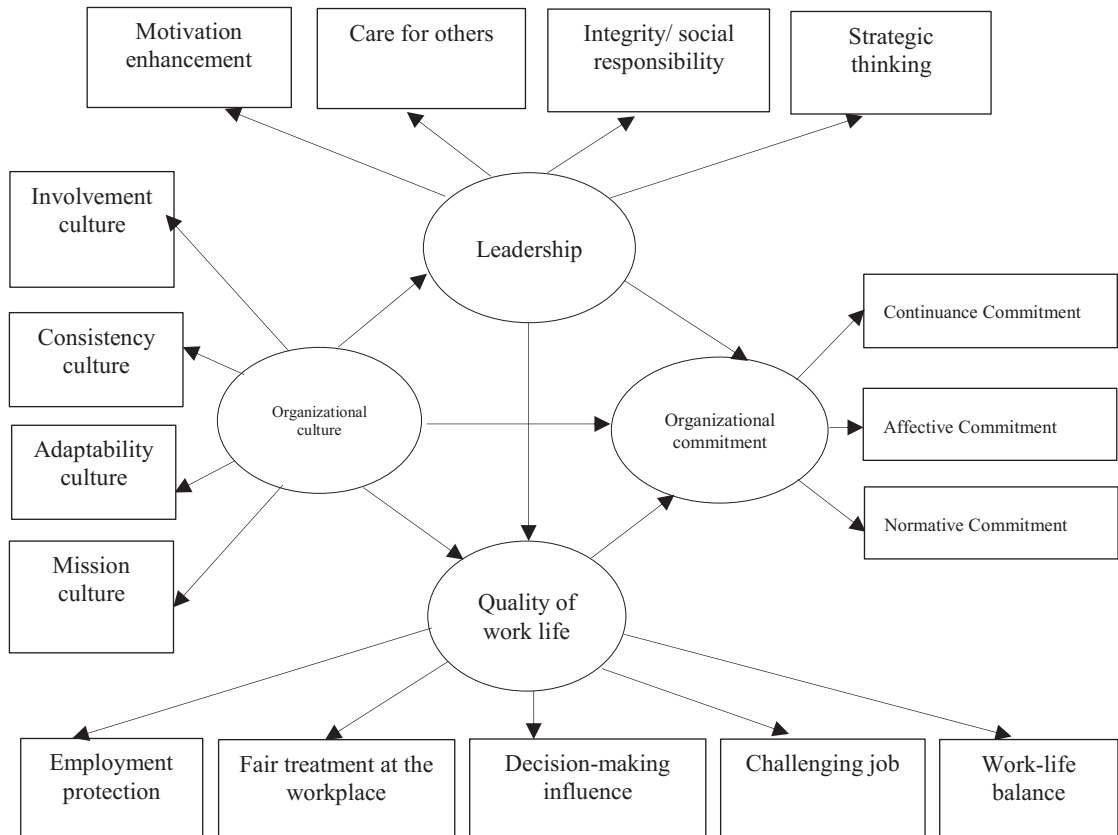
Motivation enhancement

Care for others

Integrity/ social responsibility

Strategic thinking

Involvement culture

Leadership

Continuance Commitment

Consistency culture

Organizational culture

Organizational commitment

Affective Commitment

Adaptability culture

Normative Commitment

Mission culture

Quality of work life

Employment protection

Fair treatment at the workplace

Decision-making influence

Challenging job

Work-life balance